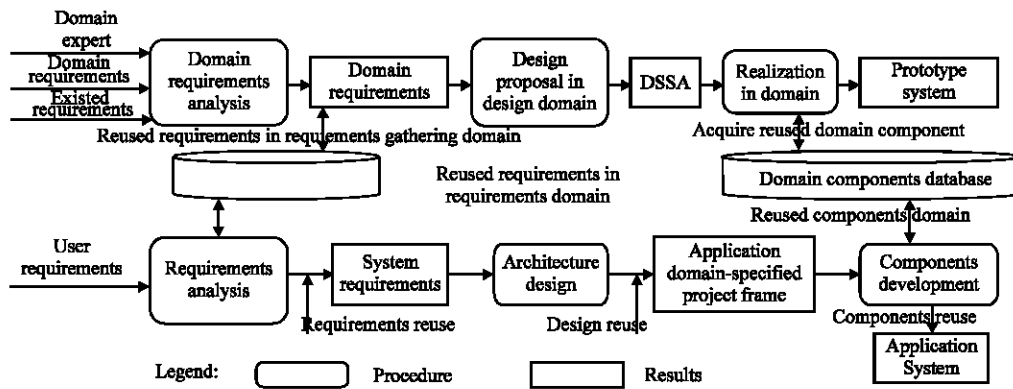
Domain expert

Domain requirements

Existed requirements

Domain requirements analysis

Domain requirements

Design proposal in design domain

DSSA

Realization in domain

Prototype system

Reused requirements in requirements gathering domain

Acquire reused domain component

Reused requirements in requirements domain

Domain components database

Reused components domain

User requirements

Requirements analysis

System requirements

Architecture design

Application domain-specified project frame

Components development

Requirements reuse

Design reuse

Components reuse

Application System

Legend:

Procedure

Results